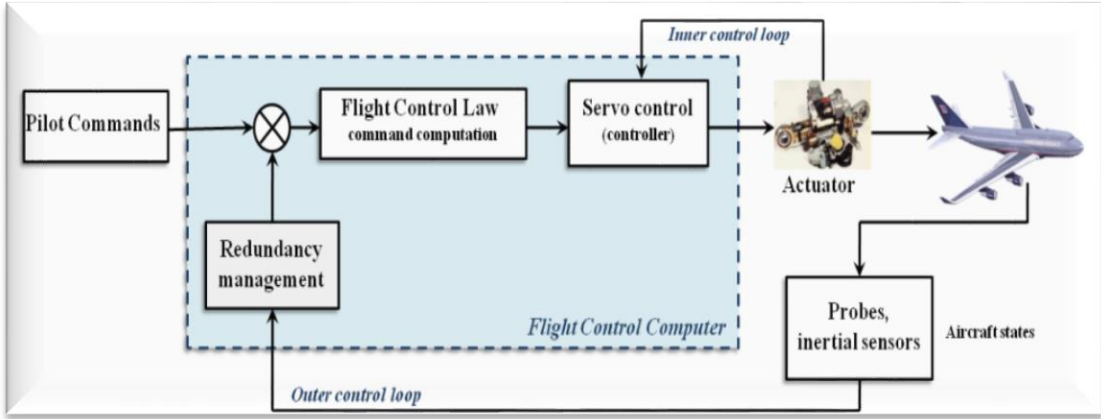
Inner control loop

Pilot Commands

Flight Control Law
command computation

Servo control
(controller)

Actuator

Redundancy management

Flight Control Computer

Probes, inertial sensors

Aircraft states

Outer control loop